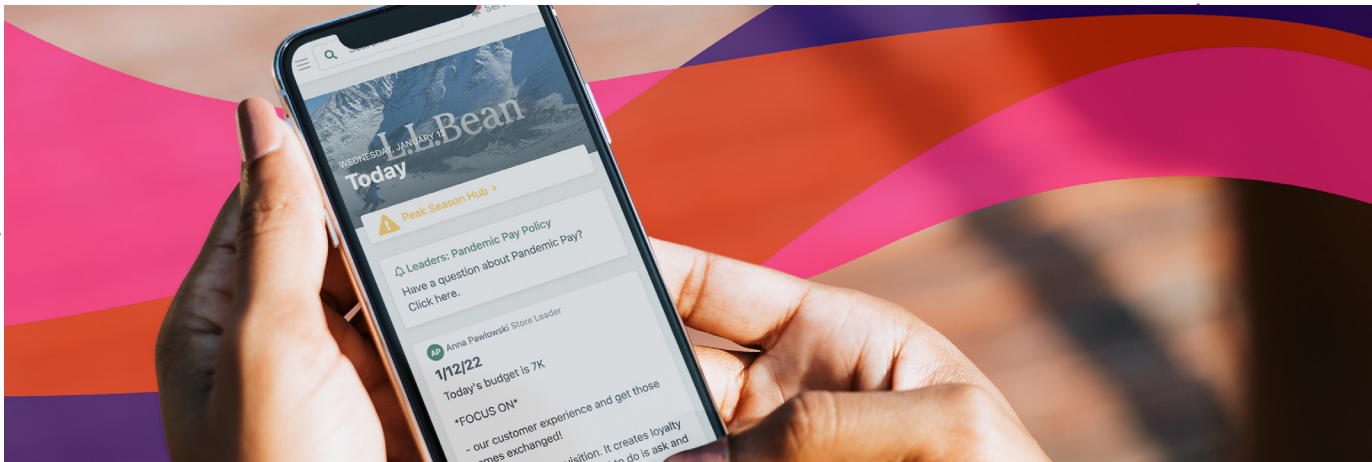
L.L.Bean

WEDNESDAY, JANUARY 1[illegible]

Today

Peak Season Hub ›

Leaders: Pandemic Pay Policy

Have a question about Pandemic Pay? Click here.

AP Anna Pawlowski Store Leader

1/12/22

Today's budget is 7K

*FOCUS ON*

- our customer experience and get those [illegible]mes exchanged!

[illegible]isition. It creates loyalty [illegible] to do is ask and